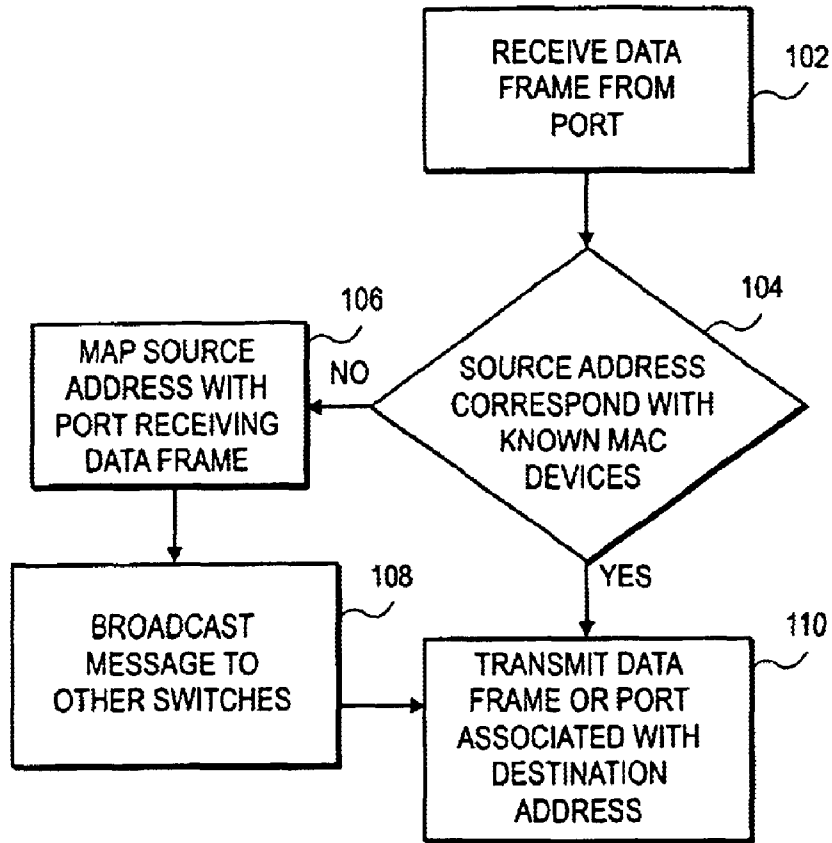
RECEIVE DATA FRAME FROM PORT

102

104

106

MAP SOURCE ADDRESS WITH PORT RECEIVING DATA FRAME

NO

SOURCE ADDRESS CORRESPOND WITH KNOWN MAC DEVICES

YES

108

BROADCAST MESSAGE TO OTHER SWITCHES

110

TRANSMIT DATA FRAME OR PORT ASSOCIATED WITH DESTINATION ADDRESS